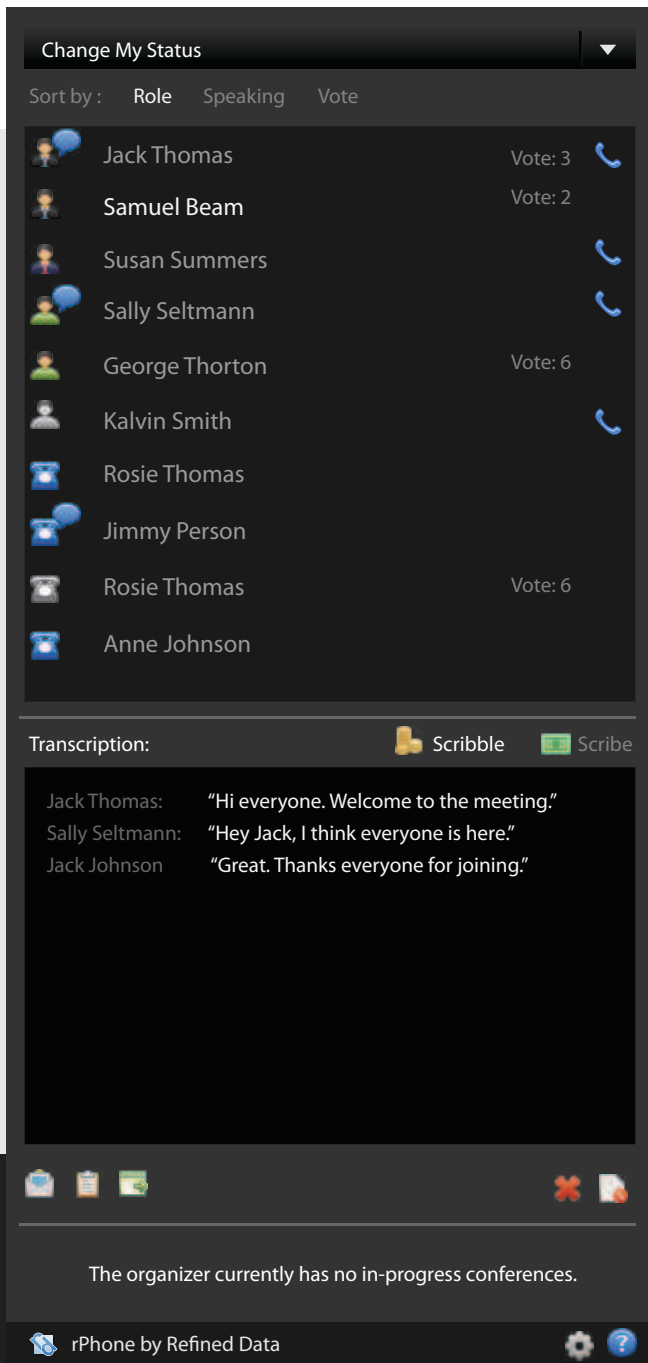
Change My Status

Sort by : Role Speaking Vote

Jack Thomas Vote: 3
Samuel Beam Vote: 2
Susan Summers
Sally Seltmann
George Thorton Vote: 6
Kalvin Smith
Rosie Thomas
Jimmy Person
Rosie Thomas Vote: 6
Anne Johnson

Transcription: Scribble Scribe

Jack Thomas: "Hi everyone. Welcome to the meeting."
Sally Seltmann: "Hey Jack, I think everyone is here."
Jack Johnson "Great. Thanks everyone for joining."

The organizer currently has no in-progress conferences.

rPhone by Refined Data